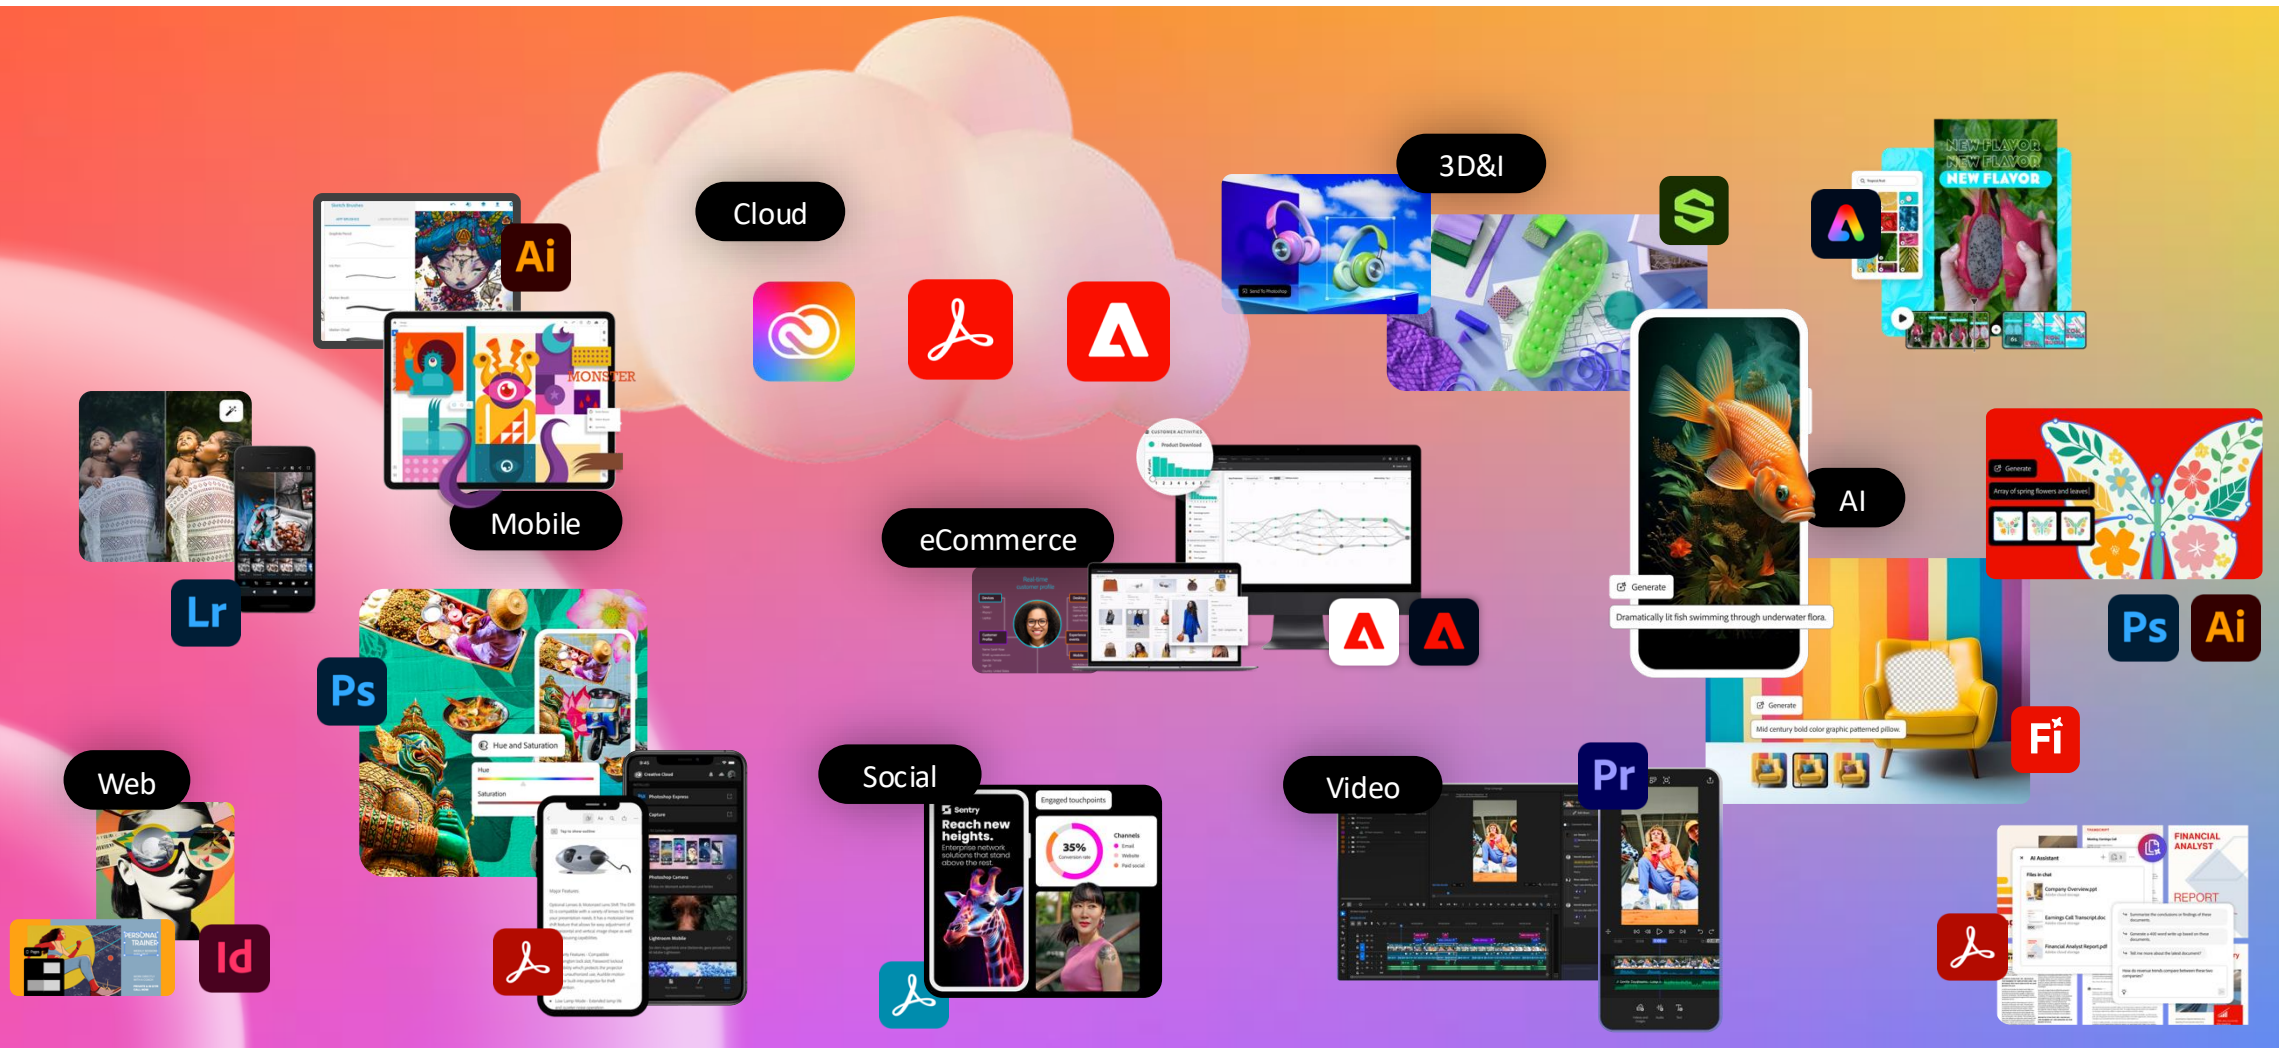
Cloud

3D&I

Ai

Mobile

eCommerce

AI

Lr

Ps

Generate

Dramatically lit fish swimming through underwater flora.

Ps

Ai

Generate

Mid century bold color graphic patterned pillow.

Fi

Web

Social

Video

Pr

Id

Hue and Saturation

Hue

Saturation

Sentry

Reach new heights.

Enterprise network solutions that stand above the rest.

Engaged touchpoints

35%

Channels

NEW FLAVOR

NEW FLAVOR

NEW FLAVOR

Generate

FINANCIAL ANALYST

REPORT

AI Assistant